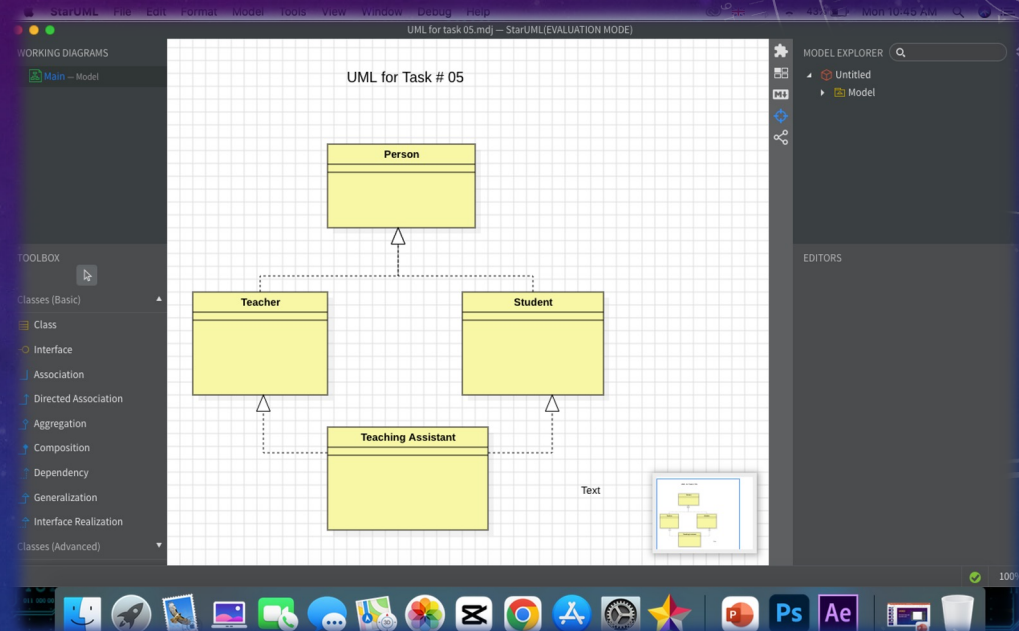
StarUML File Edit Format Model Tools View Window Debug Help

Mon 10:45 AM

UML for task 05.mdj — StarUML(EVALUATION MODE)

WORKING DIAGRAMS

Main — Model

UML for Task # 05

Person

Teacher

Student

Teaching Assistant

Text

MODEL EXPLORER

Untitled

Model

TOOLBOX

Classes (Basic)

Class

Interface

Association

Directed Association

Aggregation

Composition

Dependency

Generalization

Interface Realization

Classes (Advanced)

EDITORS

100